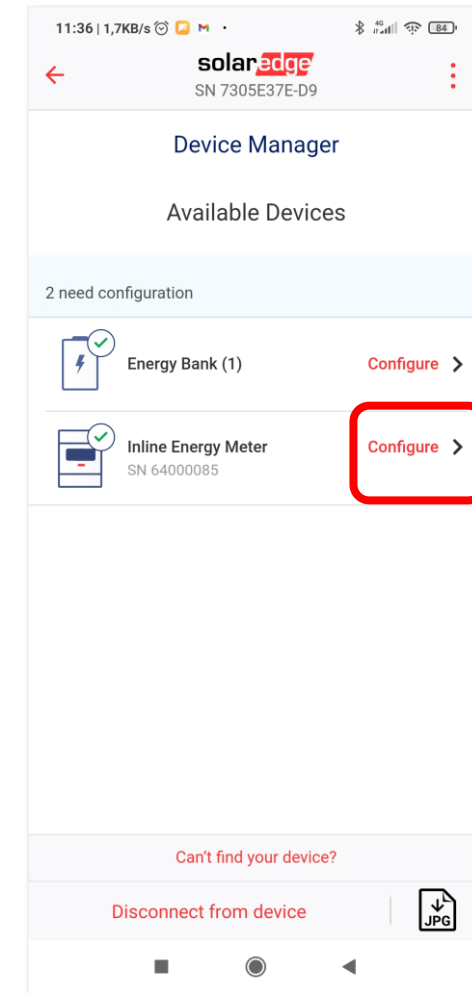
11:36 | 1,7KB/s

84

solaredge
SN 7305E37E-D9

Device Manager

Available Devices

2 need configuration

Energy Bank (1)
Configure

Inline Energy Meter
SN 64000085
Configure

Can't find your device?

Disconnect from device

JPG